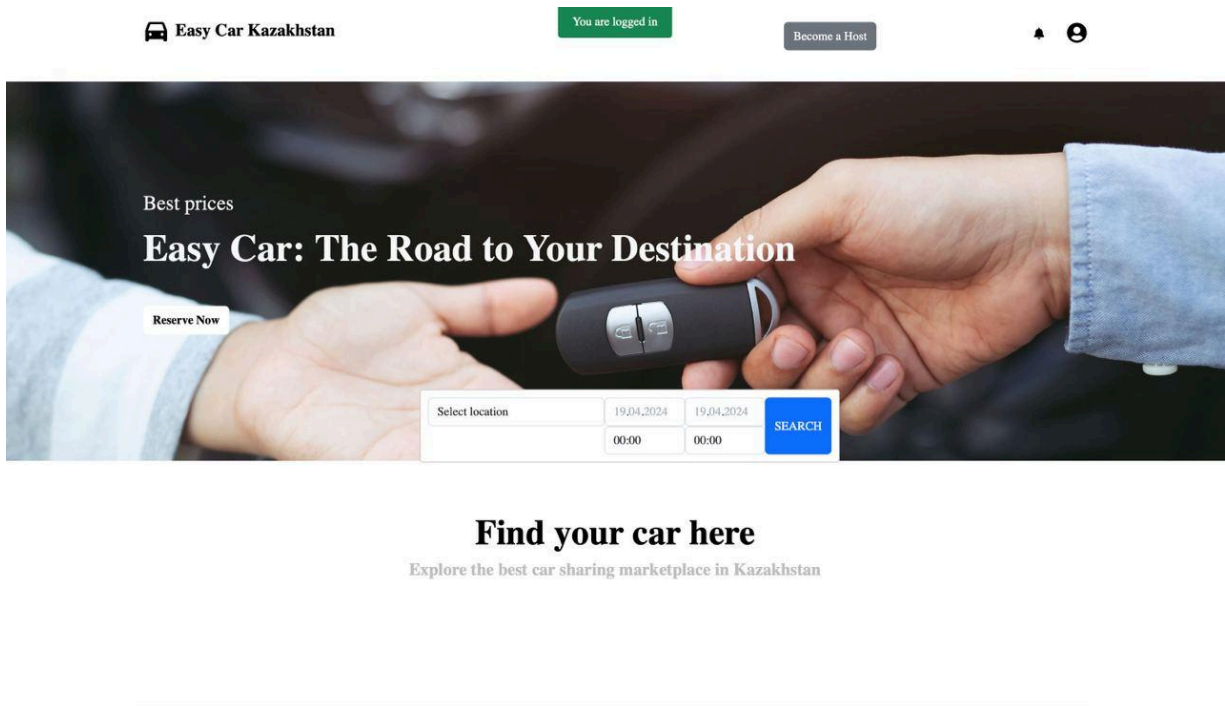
Easy Car Kazakhstan

You are logged in

Become a Host

Best prices

Easy Car: The Road to Your Destination

Reserve Now

Select location

19.04.2024

19.04.2024

00:00

00:00

SEARCH

Find your car here

Explore the best car sharing marketplace in Kazakhstan